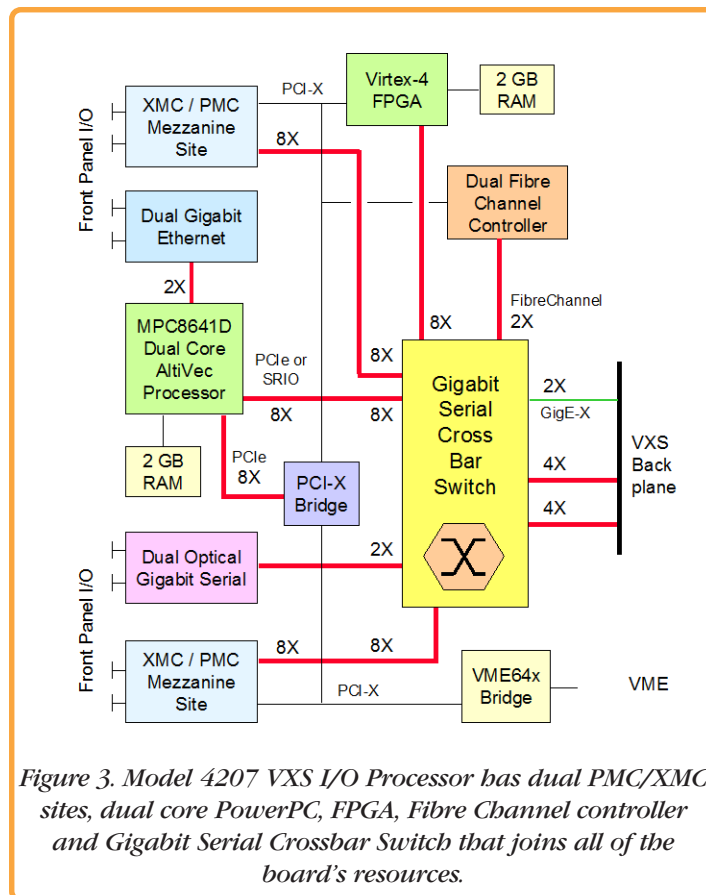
Front Panel I/O

XMC / PMC Mezzanine Site

PCI-X

Virtex-4 FPGA

2 GB RAM

8X

Dual Gigabit Ethernet

Dual Fibre Channel Controller

2X

FibreChannel 2X

8X

MPC8641D Dual Core AltiVec Processor

PCIe or SRIO

8X

Gigabit Serial Cross Bar Switch

2X

GigE-X

VXS Back plane

8X

8X

2 GB RAM

PCIe 8X

PCI-X Bridge

4X

4X

Dual Optical Gigabit Serial

2X

Front Panel I/O

XMC / PMC Mezzanine Site

8X

8X

PCI-X

VME64x Bridge

VME

Figure 3. Model 4207 VXS I/O Processor has dual PMC/XMC sites, dual core PowerPC, FPGA, Fibre Channel controller and Gigabit Serial Crossbar Switch that joins all of the board's resources.